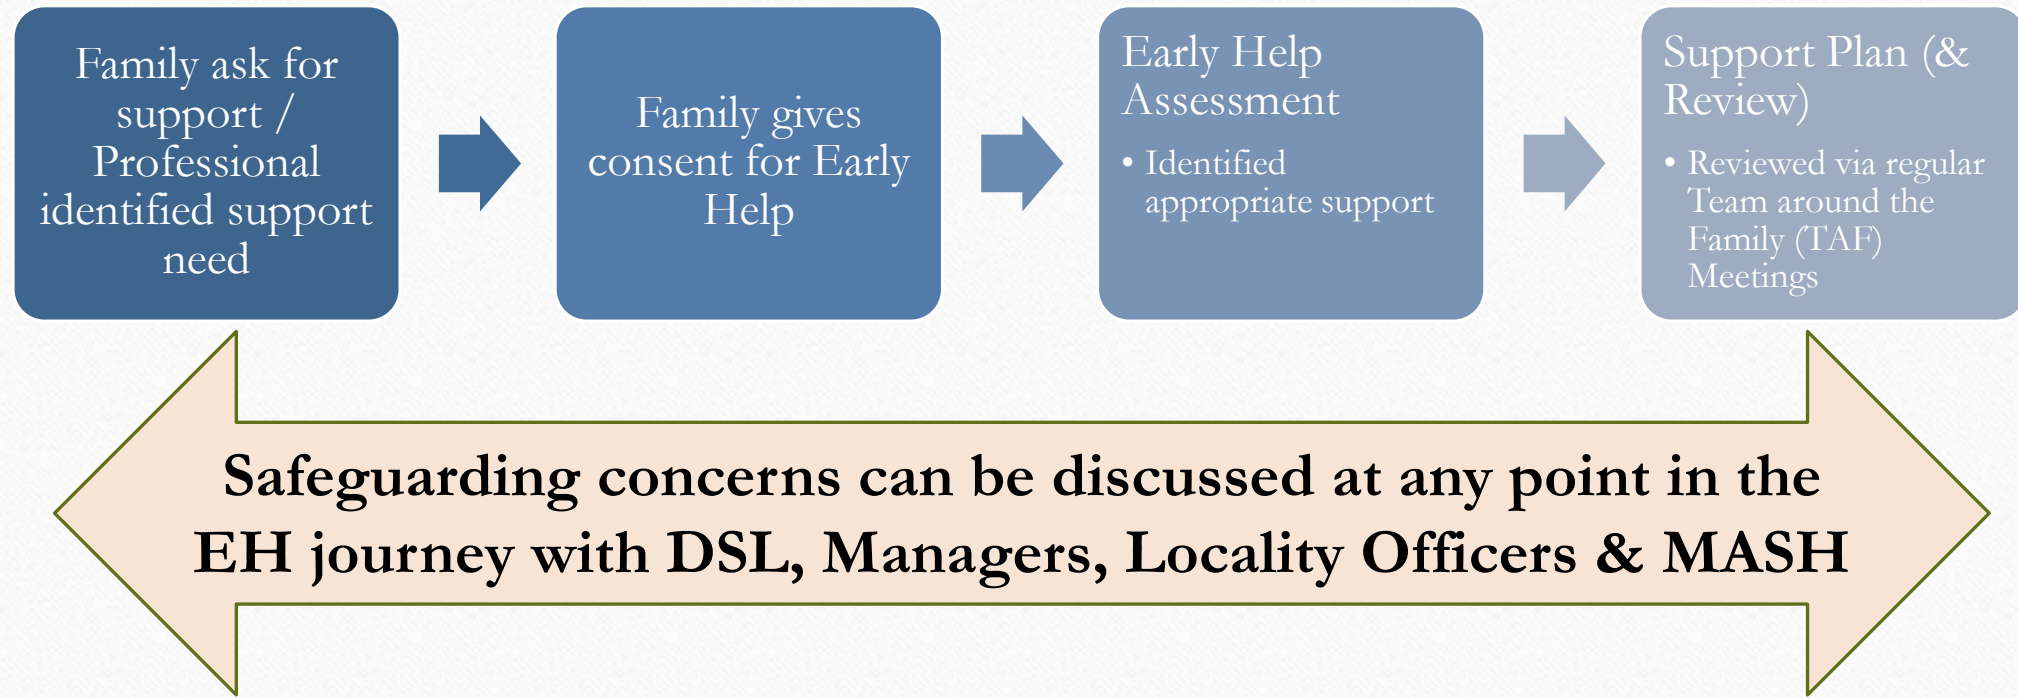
Family ask for support / Professional identified support need

Family gives consent for Early Help

Early Help Assessment

• Identified appropriate support

Support Plan (& Review)

• Reviewed via regular Team around the Family (TAF) Meetings

Safeguarding concerns can be discussed at any point in the EH journey with DSL, Managers, Locality Officers & MASH